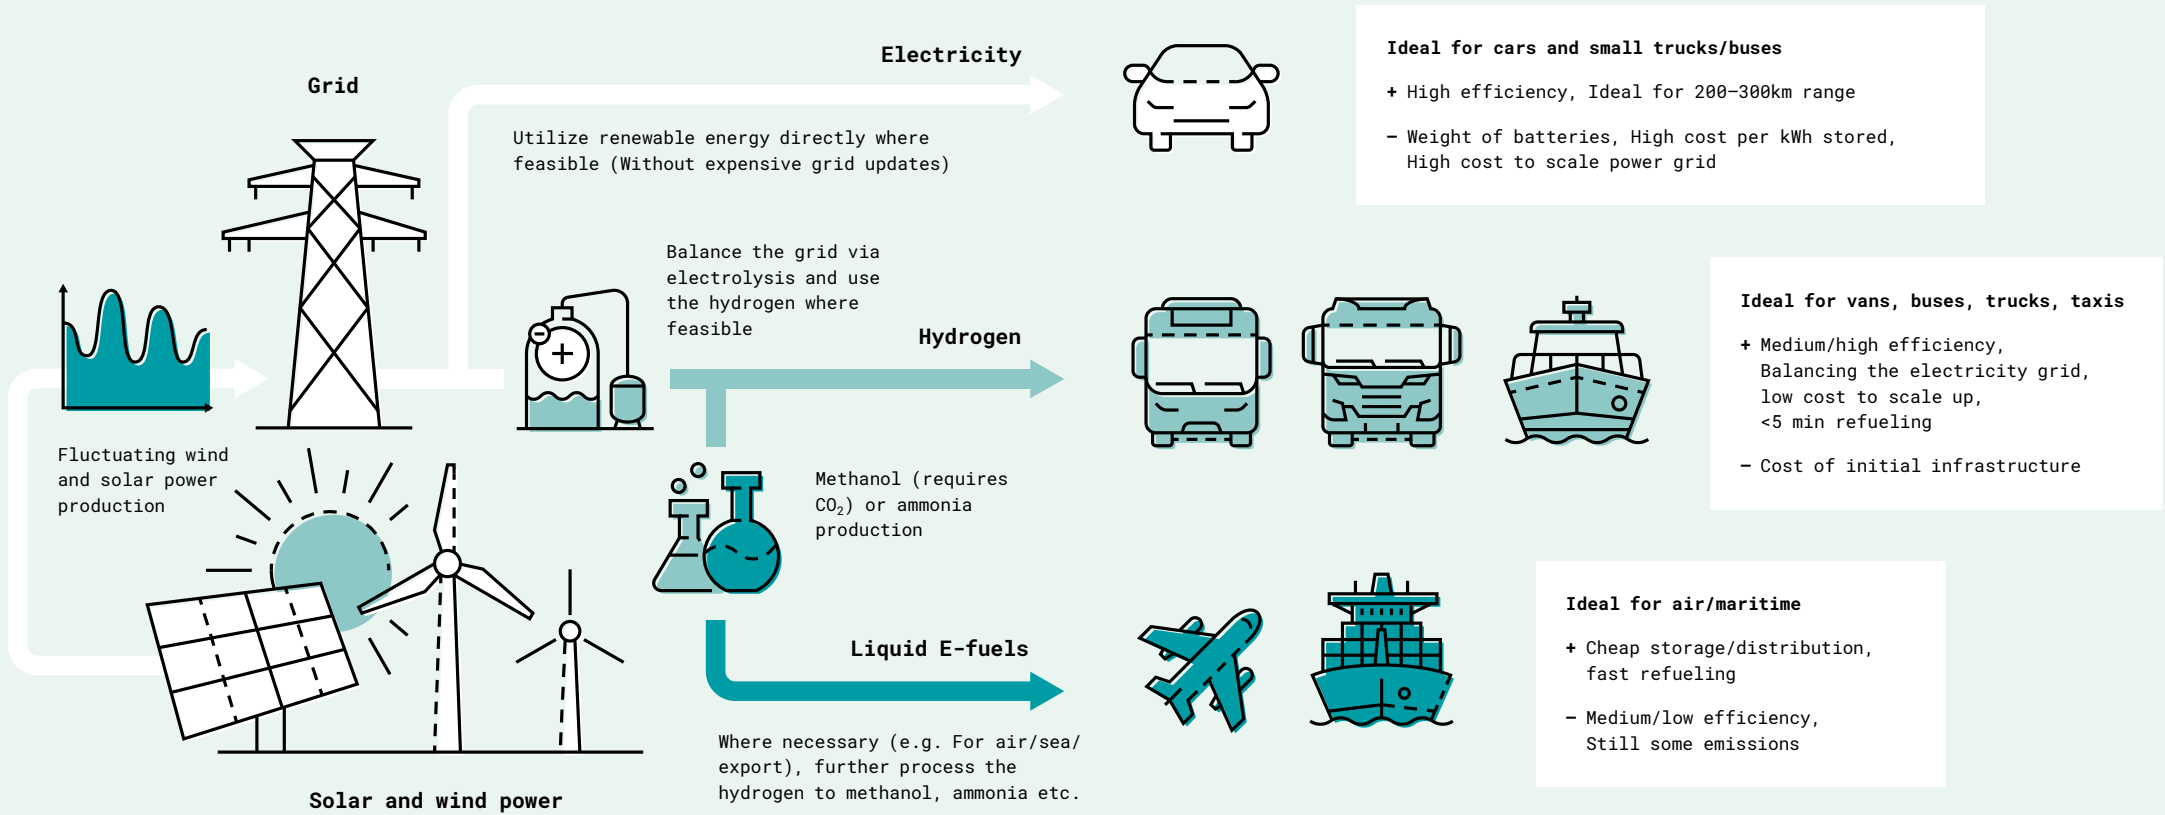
Grid

Fluctuating wind and solar power production

Solar and wind power

Electricity

Utilize renewable energy directly where feasible (Without expensive grid updates)

Balance the grid via electrolysis and use the hydrogen where feasible

Hydrogen

Methanol (requires $CO_2$) or ammonia production

Liquid E-fuels

Where necessary (e.g. For air/sea/ export), further process the hydrogen to methanol, ammonia etc.

Ideal for cars and small trucks/buses

+ High efficiency, Ideal for 200–300km range

– Weight of batteries, High cost per kWh stored, High cost to scale power grid

Ideal for vans, buses, trucks, taxis

+ Medium/high efficiency, Balancing the electricity grid, low cost to scale up, <5 min refueling

– Cost of initial infrastructure

Ideal for air/maritime

+ Cheap storage/distribution, fast refueling

– Medium/low efficiency, Still some emissions